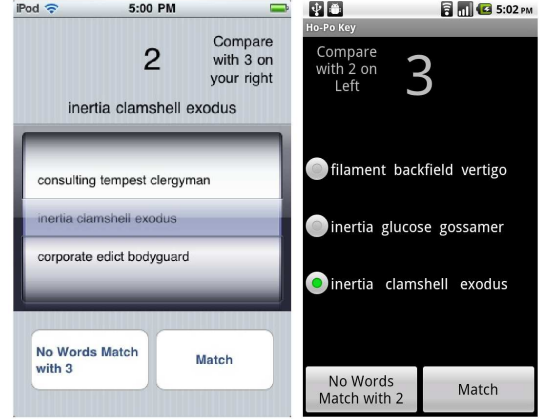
iPod 5:00 PM

2

Compare with 3 on your right

inertia clamshell exodus

consulting tempest clergyman

inertia clamshell exodus

corporate edict bodyguard

No Words Match with 3

Match

5:02 PM

Ho-Po Key

Compare with 2 on Left

3

filament backfield vertigo

inertia glucose gossamer

inertia clamshell exodus

No Words Match with 2

Match